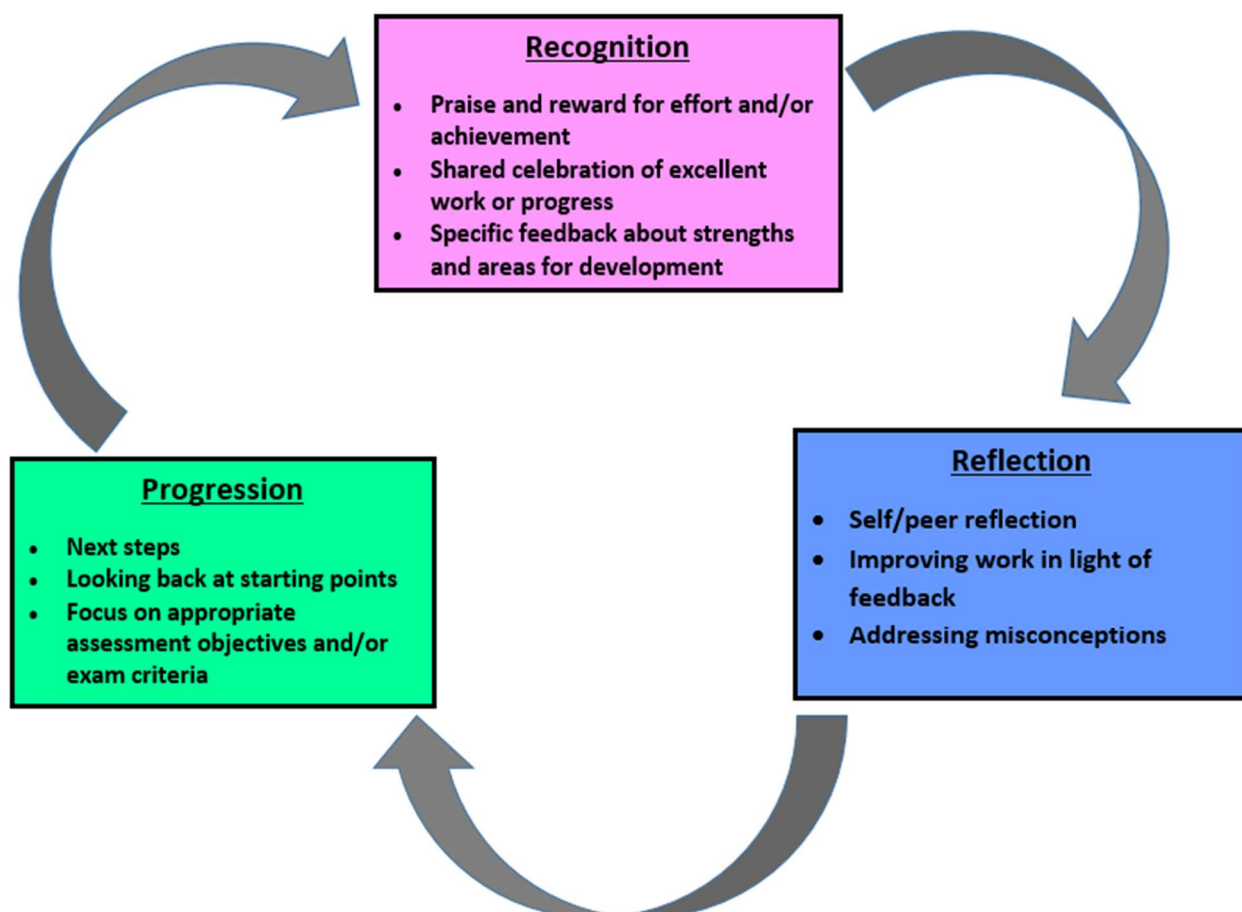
Recognition

- Praise and reward for effort and/or achievement
- Shared celebration of excellent work or progress
- Specific feedback about strengths and areas for development

Reflection

- Self/peer reflection
- Improving work in light of feedback
- Addressing misconceptions

Progression

- Next steps
- Looking back at starting points
- Focus on appropriate assessment objectives and/or exam criteria